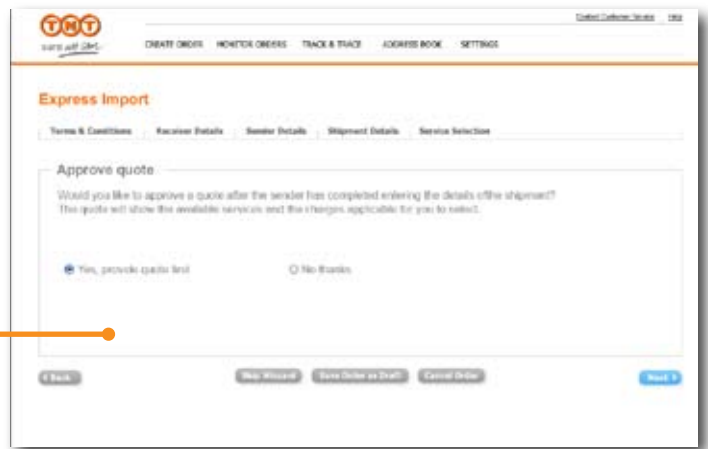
TNT
sure we can

Contact Customer Service Help

CREATE ORDER MONITOR ORDERS TRACK & TRACE ADDRESS BOOK SETTINGS

Express Import

Terms & Conditions Receiver Details Sender Details Shipment Details Service Selection

Approve quote

Would you like to approve a quote after the sender has completed entering the details of the shipment? The quote will show the available services and the charges applicable for you to select.

Yes, provide quote first No thanks

< Back Skip Wizard Save Order as Draft Cancel Order Next >